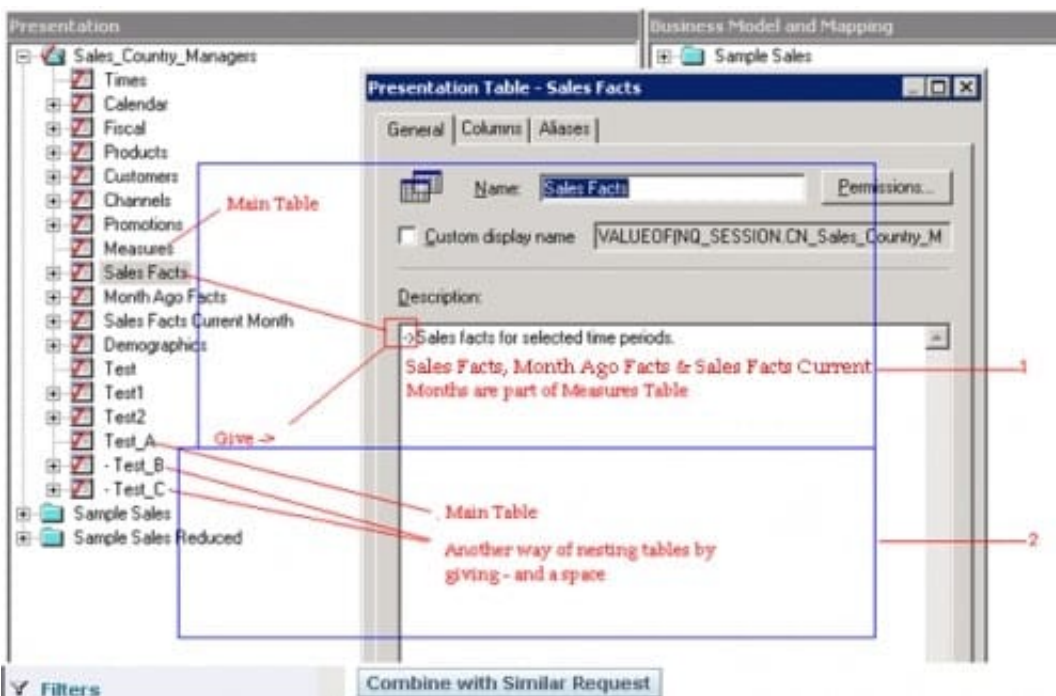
Presentation

Sales_Country_Managers
Times
Calendar
Fiscal
Products
Customers
Channels
Promotions
Measures
Sales Facts
Month Ago Facts
Sales Facts Current Month
Demographics
Test
Test1
Test2
Test_A
- Test_B
- Test_C
Sample Sales
Sample Sales Reduced

Business Model and Mapping

Sample Sales

Presentation Table - Sales Facts

General | Columns | Aliases

Name: Sales Facts

Permissions...

Custom display name VALUEOF(NQ_SESSION.CN_Sales_Country_M

Description:

->Sales facts for selected time periods.

Main Table

Sales Facts, Month Ago Facts & Sales Facts Current Months are part of Measures Table

1

Give ->

Main Table

Another way of nesting tables by giving - and a space

2

Filters

Combine with Similar Request